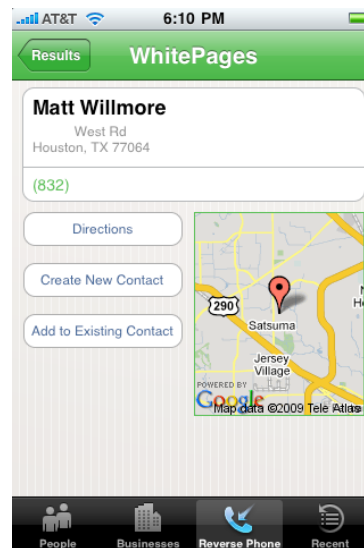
AT&T 6:10 PM

Results WhitePages

Matt Willmore
West Rd
Houston, TX 77064

(832)

Directions

Create New Contact

Add to Existing Contact

290
Satsuma
Jersey Village
POWERED BY
Google
Map data ©2009 Tele Atlas

People Businesses Reverse Phone Recent